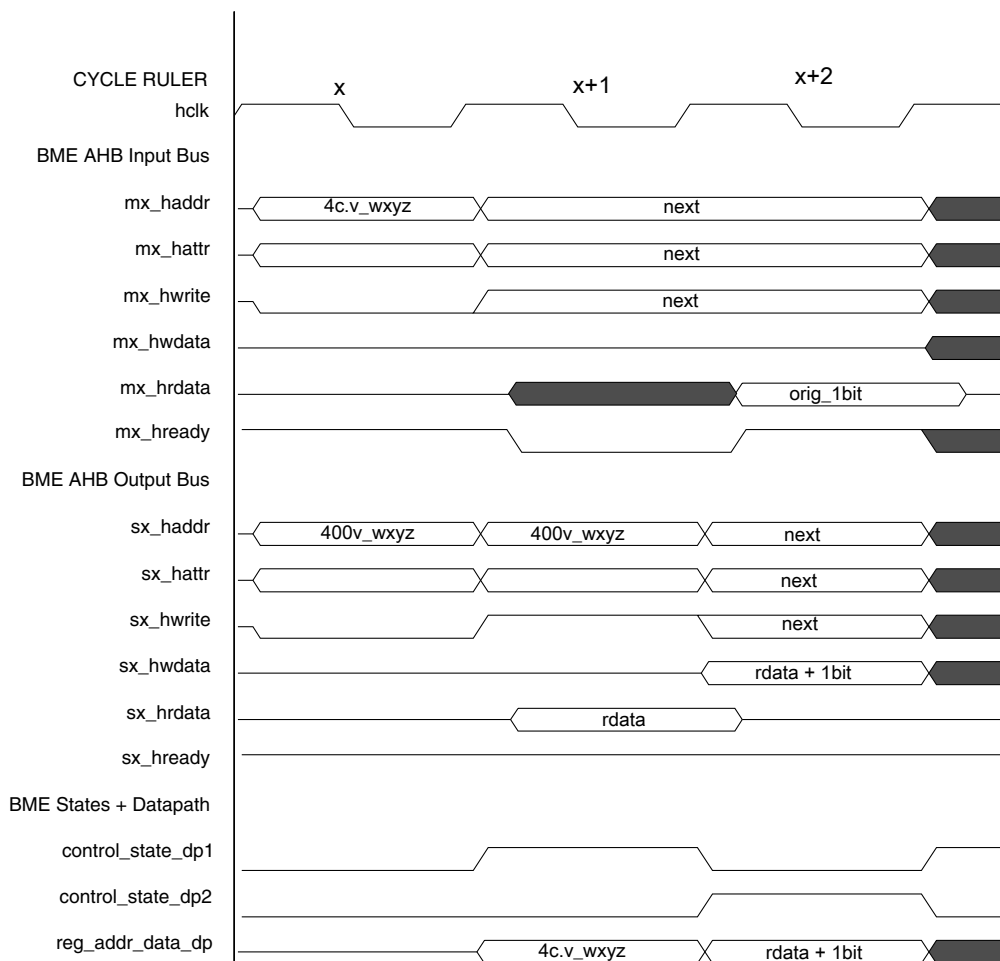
CYCLE RULER
hclk
BME AHB Input Bus
mx_haddr
mx_hattr
mx_hwrite
mx_hwdata
mx_hrdata
mx_hready
BME AHB Output Bus
sx_haddr
sx_hattr
sx_hwrite
sx_hwdata
sx_hrdata
sx_hready
BME States + Datapath
control_state_dp1
control_state_dp2
reg_addr_data_dp

x
x+1
x+2

4c.v_wxyz
next
next
next
orig_1bit
400v_wxyz
400v_wxyz
next
next
next
rdata + 1bit
rdata
4c.v_wxyz
rdata + 1bit